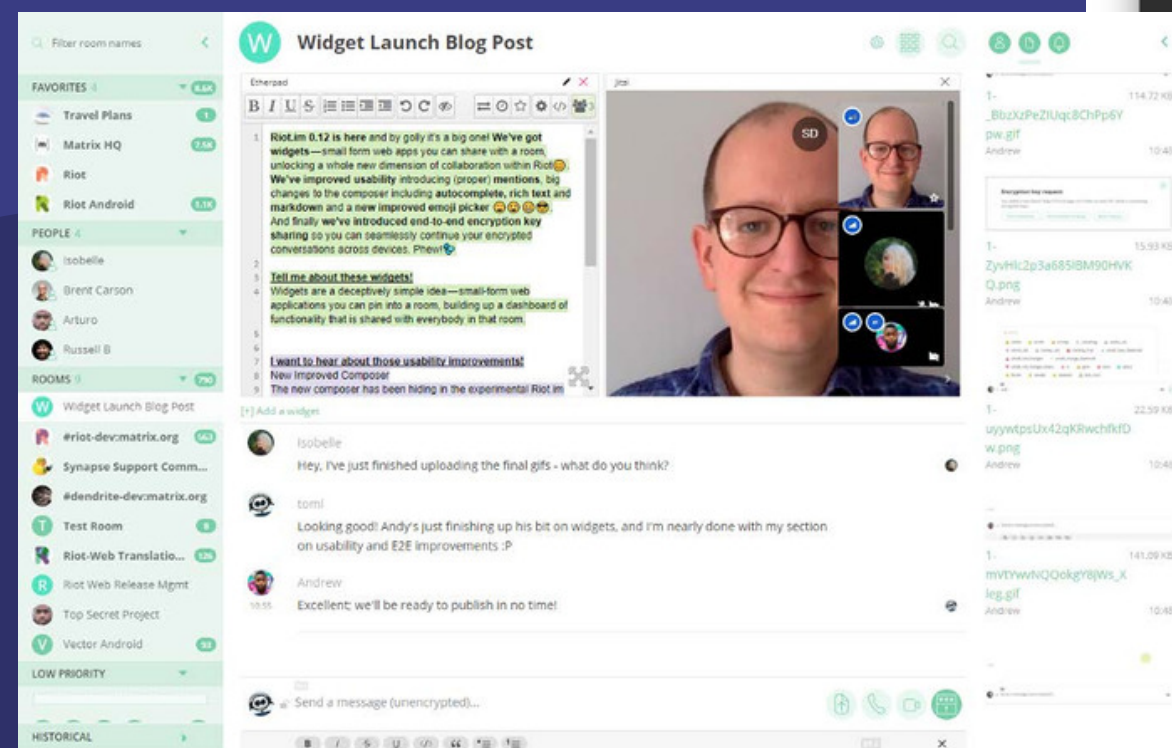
Filter room names

FAVORITES 4
Travel Plans
Matrix HQ
Riot
Riot Android
PEOPLE 4
Isobelle
Brent Carson
Arturo
Russell B
ROOMS 9
Widget Launch Blog Post
#riot-dev:matrix.org
Synapse Support Comm...
#dendrite-dev:matrix.org
Test Room
Riot-Web Translatio...
Riot Web Release Mgmt
Top Secret Project
Vector Android
LOW PRIORITY
HISTORICAL

W Widget Launch Blog Post

Etherpad
Jitsi

1 Riot.im 0.12 is here and by golly it's a big one! We've got widgets—small form web apps you can share with a room, unlocking a whole new dimension of collaboration within Riot. We've improved usability introducing (proper) mentions, big changes to the composer including autocomplete, rich text and markdown and a new improved emoji picker. And finally we've introduced end-to-end encryption key sharing so you can seamlessly continue your encrypted conversations across devices. Phew!
2
3 Tell me about these widgets!
4 Widgets are a deceptively simple idea—small-form web applications you can pin into a room, building up a dashboard of functionality that is shared with everybody in that room.
5
6
7 I want to hear about those usability improvements!
8 New Improved Composer
9 The new composer has been hiding in the experimental Riot.im

SD

[+] Add a widget

Isobelle
Hey, I've just finished uploading the final gifs - what do you think?

toml
Looking good! Andy's just finishing up his bit on widgets, and I'm nearly done with my section on usability and E2E improvements :P

Andrew
10:55 Excellent; we'll be ready to publish in no time!

Send a message (unencrypted)...

1-_BbzXzPeZIUqc8ChPp6Ypw.gif
Andrew
114.72 KB
10:40

Encryption key request

1-ZyvHlc2p3a685IBM90HVKQ.png
Andrew
15.93 KB
10:40

1-uyywtpsUx42qKRwchfkfDw.png
Andrew
22.59 KB
10:40

1-mVtYwvNQQokgY8jWs_Xleg.gif
Andrew
141.09 KB
10:40